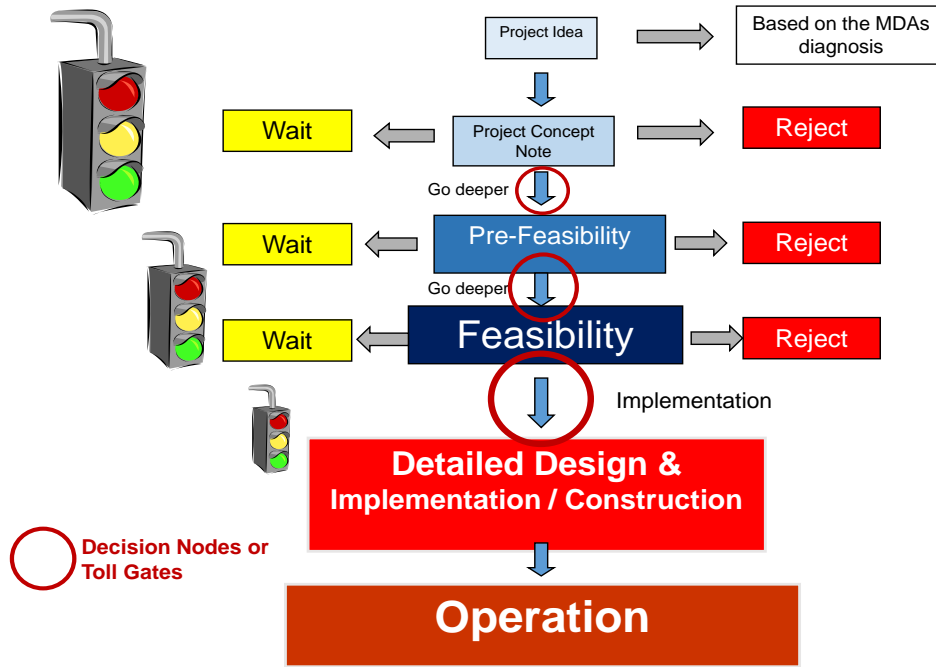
Project Idea

Based on the MDAs diagnosis

Wait

Project Concept Note

Reject

Go deeper

Wait

Pre-Feasibility

Reject

Go deeper

Wait

Feasibility

Reject

Implementation

Detailed Design & Implementation / Construction

Decision Nodes or Toll Gates

Operation